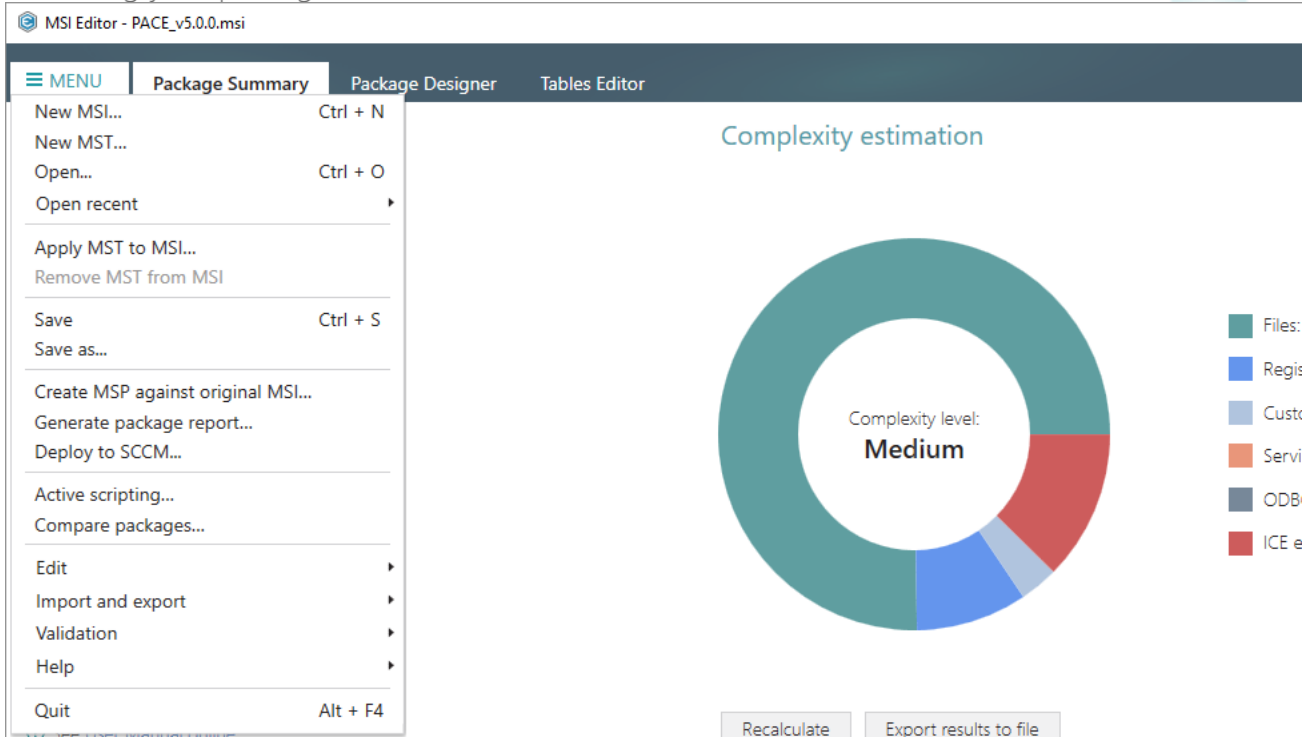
MSI Editor - PACE_v5.0.0.msi

MENU
Package Summary
Package Designer
Tables Editor

New MSI... Ctrl + N
New MST...
Open... Ctrl + O
Open recent
Apply MST to MSI...
Remove MST from MSI
Save Ctrl + S
Save as...
Create MSP against original MSI...
Generate package report...
Deploy to SCCM...
Active scripting...
Compare packages...
Edit
Import and export
Validation
Help
Quit Alt + F4

Complexity estimation

Complexity level:
Medium

Files:
Regis
Custo
Servi
ODB
ICE e

Recalculate
Export results to file